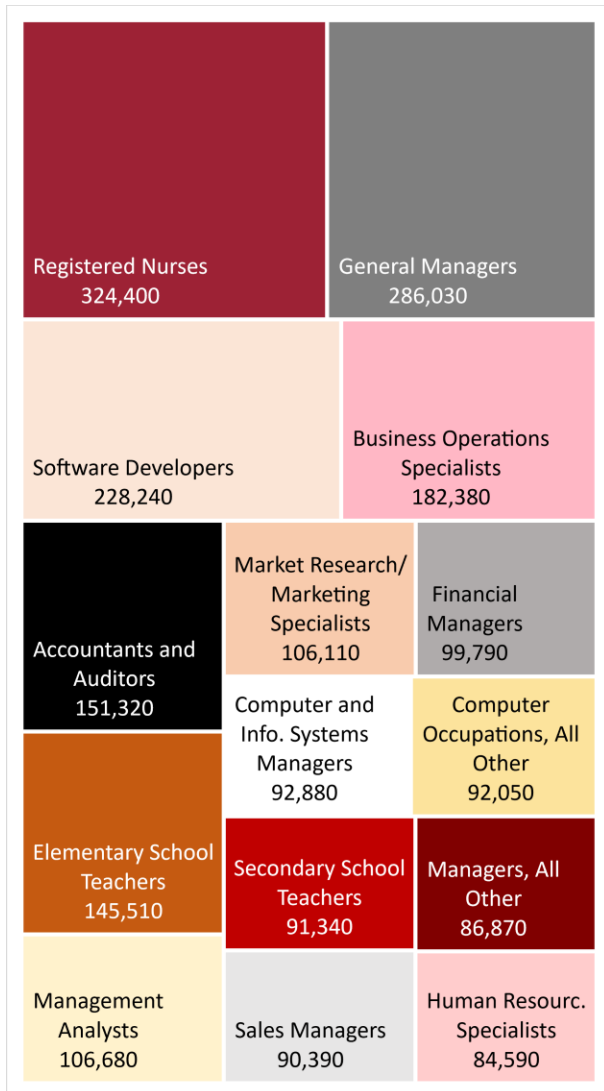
Registered Nurses
324,400

General Managers
286,030

Software Developers
228,240

Business Operations Specialists
182,380

Accountants and Auditors
151,320

Market Research/ Marketing Specialists
106,110

Financial Managers
99,790

Computer and Info. Systems Managers
92,880

Computer Occupations, All Other
92,050

Elementary School Teachers
145,510

Secondary School Teachers
91,340

Managers, All Other
86,870

Management Analysts
106,680

Sales Managers
90,390

Human Resourc. Specialists
84,590